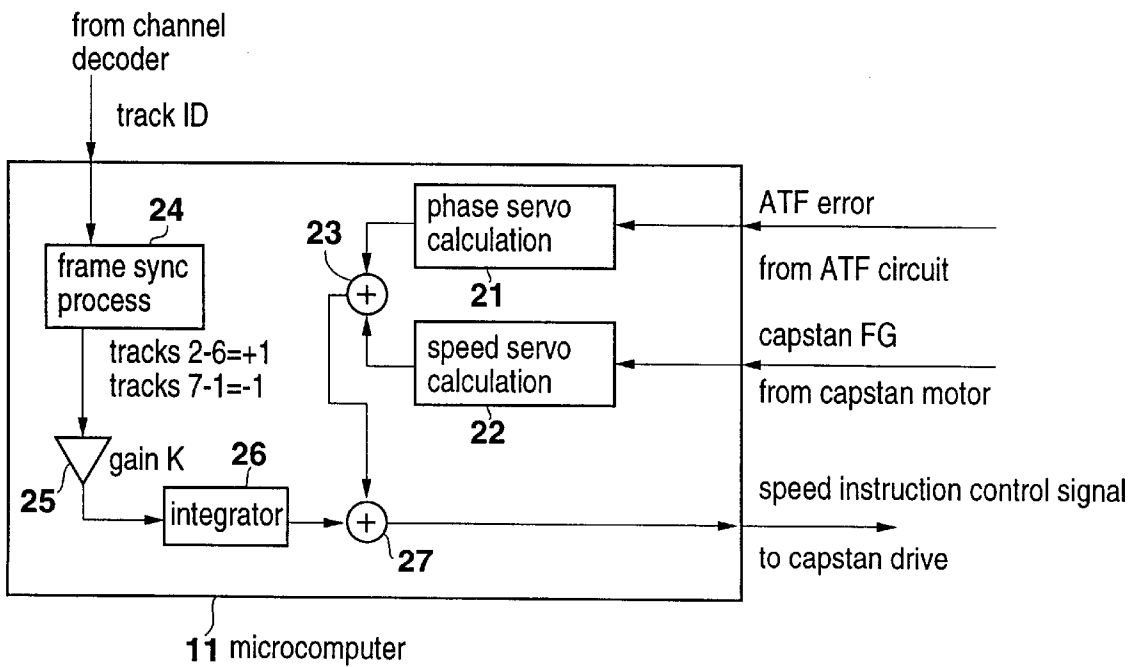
from channel decoder

track ID

24

frame sync process

tracks 2-6=+1
tracks 7-1=-1

25

gain K

26

integrator

23

+

phase servo calculation

21

speed servo calculation

22

+

27

ATF error

from ATF circuit

capstan FG

from capstan motor

speed instruction control signal

to capstan drive

11 microcomputer